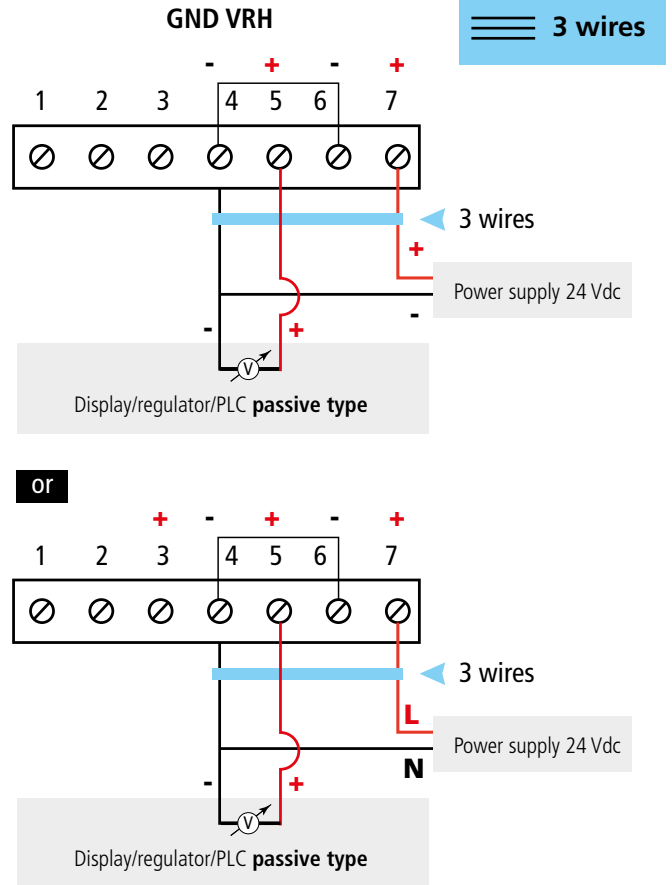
GND VRH

3 wires

- + - +

1 2 3 4 5 6 7

3 wires

+

Power supply 24 Vdc

- -

+

V

Display/regulator/PLC **passive type**

or

+ - + - +

1 2 3 4 5 6 7

3 wires

L

Power supply 24 Vdc

N

-

+

V

Display/regulator/PLC **passive type**